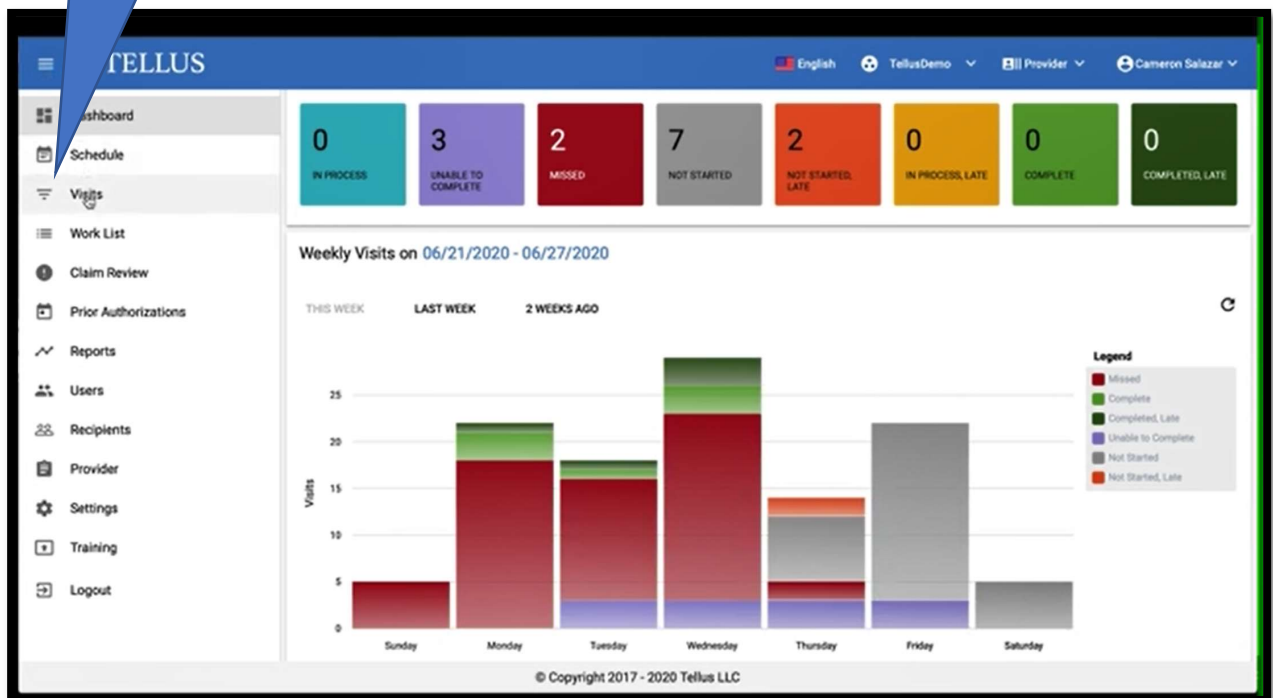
TELLUS

English TellusDemo Provider Cameron Salazar

ashboard
Schedule
Visits
Work List
Claim Review
Prior Authorizations
Reports
Users
Recipients
Provider
Settings
Training
Logout

| 0 | 3 | 2 | 7 | 2 | 0 | 0 | 0 |
|---|---|---|---|---|---|---|---|
| IN PROCESS | UNABLE TO COMPLETE | MISSED | NOT STARTED | NOT STARTED, LATE | IN PROCESS, LATE | COMPLETE | COMPLETED, LATE |

Weekly Visits on 06/21/2020 - 06/27/2020

THIS WEEK LAST WEEK 2 WEEKS AGO

Legend
Missed
Complete
Completed, Late
Unable to Complete
Not Started
Not Started, Late

Visits
25
20
15
10
5
0

Sunday Monday Tuesday Wednesday Thursday Friday Saturday

© Copyright 2017 - 2020 Tellus LLC